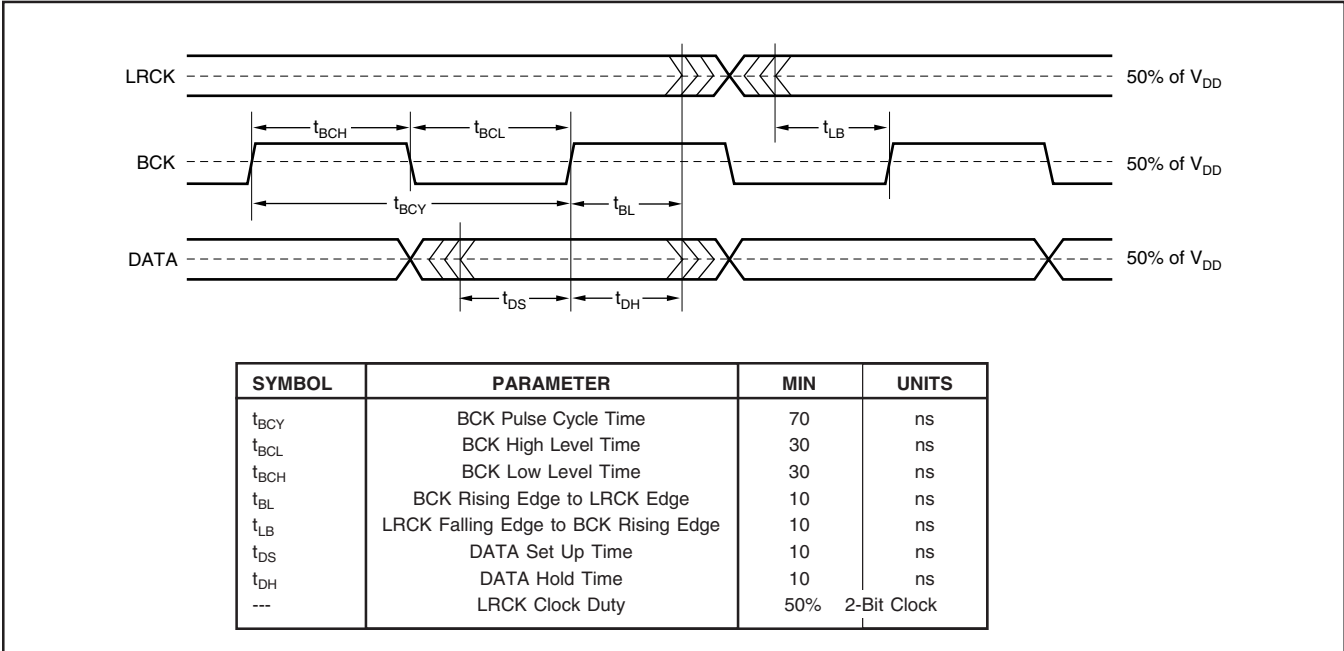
LRCK

50% of $V_{DD}$

$t_{BCH}$

$t_{BCL}$

$t_{LB}$

BCK

50% of $V_{DD}$

$t_{BCY}$

$t_{BL}$

DATA

50% of $V_{DD}$

$t_{DS}$

$t_{DH}$

| SYMBOL | PARAMETER | MIN | UNITS |
|---|---|---|---|
| $t_{BCY}$ | BCK Pulse Cycle Time | 70 | ns |
| $t_{BCL}$ | BCK High Level Time | 30 | ns |
| $t_{BCH}$ | BCK Low Level Time | 30 | ns |
| $t_{BL}$ | BCK Rising Edge to LRCK Edge | 10 | ns |
| $t_{LB}$ | LRCK Falling Edge to BCK Rising Edge | 10 | ns |
| $t_{DS}$ | DATA Set Up Time | 10 | ns |
| $t_{DH}$ | DATA Hold Time | 10 | ns |
| --- | LRCK Clock Duty | 50% | 2-Bit Clock |